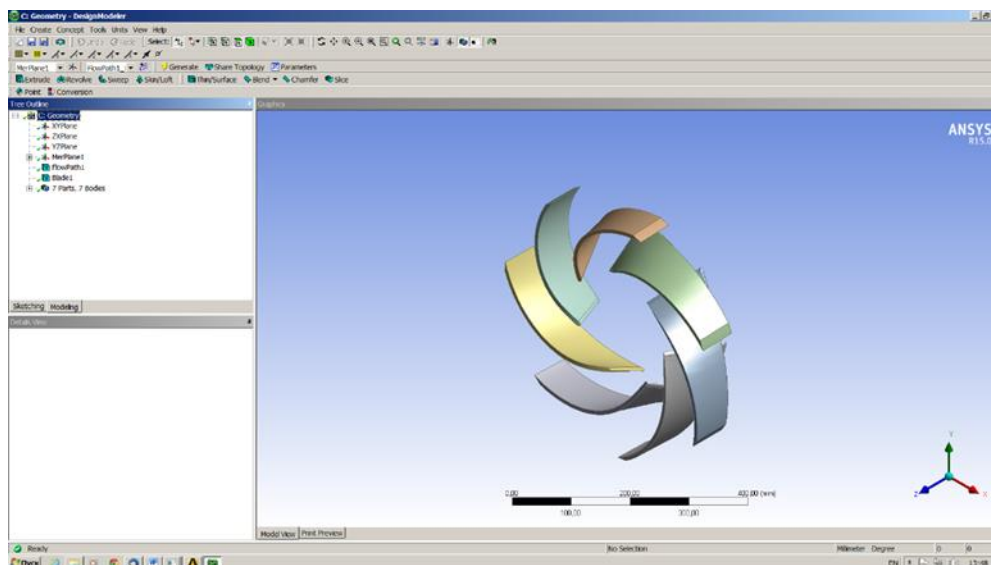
C: Geometry - DesignModeler

File Create Concept Tools Units View Help

Undo Redo Select:

MerPlane1 FlowPath1 Generate Share Topology Parameters

Extrude Revolve Sweep Skin/Loft Thin/Surface Blend Chamfer Slice

Point Conversion

Tree Outline

C: Geometry
XYPlane
ZXPlane
YZPlane
MerPlane1
FlowPath1
Blade1
7 Parts, 7 Bodies

Sketching Modeling

Details View

Graphics

ANSYS
R15.0

0.00 200.00 400.00 (mm)
100.00 300.00

Y
Z X

Model View Print Preview

Ready No Selection Millimeter Degree 0 0

EN 13:48